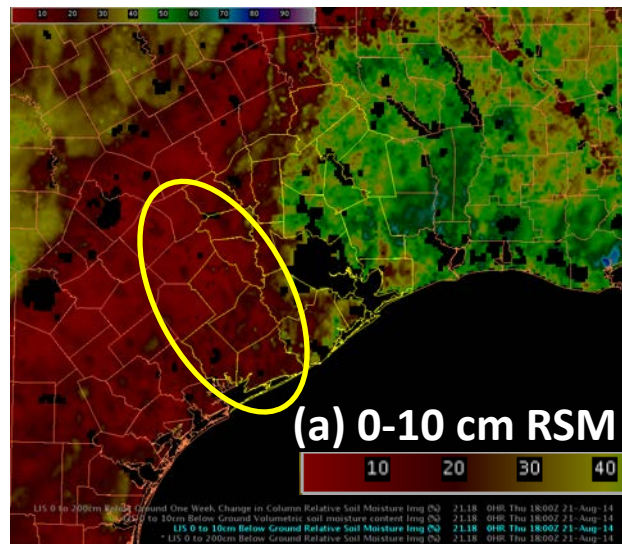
10 20 30 40 50 60 70 80 90

(a) 0-10 cm RSM

10 20 30 40

LIS 0 to 200cm Below Ground One Week Change in Column Relative Soil Moisture Img (%) 21.18 0HR Thu 18:00Z 21-Aug-14
LIS 0 to 10cm Below Ground Volumetric soil moisture content Img (%) 21.18 0HR Thu 18:00Z 21-Aug-14
LIS 0 to 10cm Below Ground Relative Soil Moisture Img (%) 21.18 0HR Thu 18:00Z 21-Aug-14
LIS 0 to 200cm Below Ground Relative Soil Moisture Img (%) 21.18 0HR Thu 18:00Z 21-Aug-14